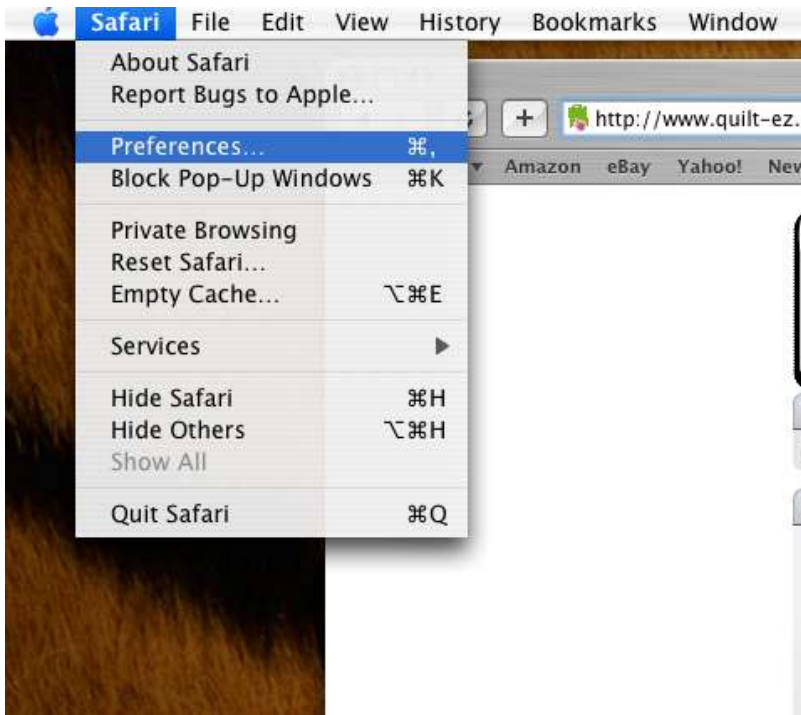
Safari File Edit View History Bookmarks Window

About Safari
Report Bugs to Apple...

Preferences... ⌘,
Block Pop-Up Windows ⌘K

Private Browsing
Reset Safari...
Empty Cache... ⌥⌘E

Services

Hide Safari ⌘H
Hide Others ⌥⌘H
Show All

Quit Safari ⌘Q

+ http://www.quilt-ez.

Amazon eBay Yahoo! Nev